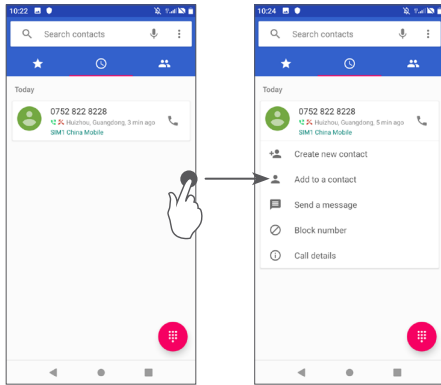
10:22

Search contacts

Today

0752 822 8228

Huizhou, Guangdong, 3 min ago

SIM1 China Mobile

10:24

Search contacts

Today

0752 822 8228

Huizhou, Guangdong, 5 min ago

SIM1 China Mobile

Create new contact

Add to a contact

Send a message

Block number

Call details